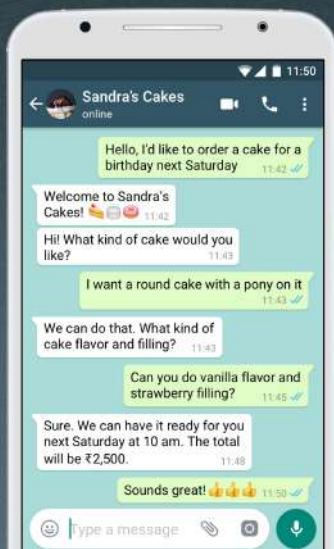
11:50

Sandra's Cakes
online

Hello, I'd like to order a cake for a birthday next Saturday 11:42

Welcome to Sandra's Cakes! 11:42

Hi! What kind of cake would you like? 11:43

I want a round cake with a pony on it 11:43

We can do that. What kind of cake flavor and filling? 11:43

Can you do vanilla flavor and strawberry filling? 11:45

Sure. We can have it ready for you next Saturday at 10 am. The total will be ₹2,500. 11:48

Sounds great! 11:50

Type a message